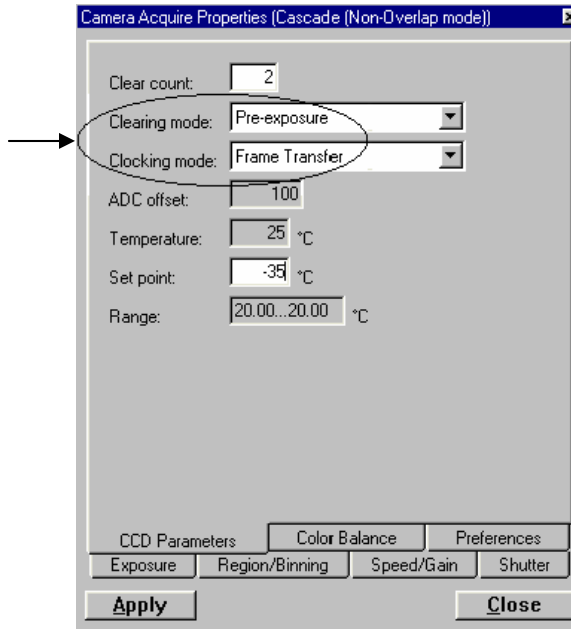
Camera Acquire Properties (Cascade (Non-Overlap mode))

Clear count: 2

Clearing mode: Pre-exposure

Clocking mode: Frame Transfer

ADC offset: 100

Temperature: 25 °C

Set point: -35 °C

Range: 20.00...20.00 °C

CCD Parameters | Color Balance | Preferences

Exposure | Region/Binning | Speed/Gain | Shutter

Apply

Close